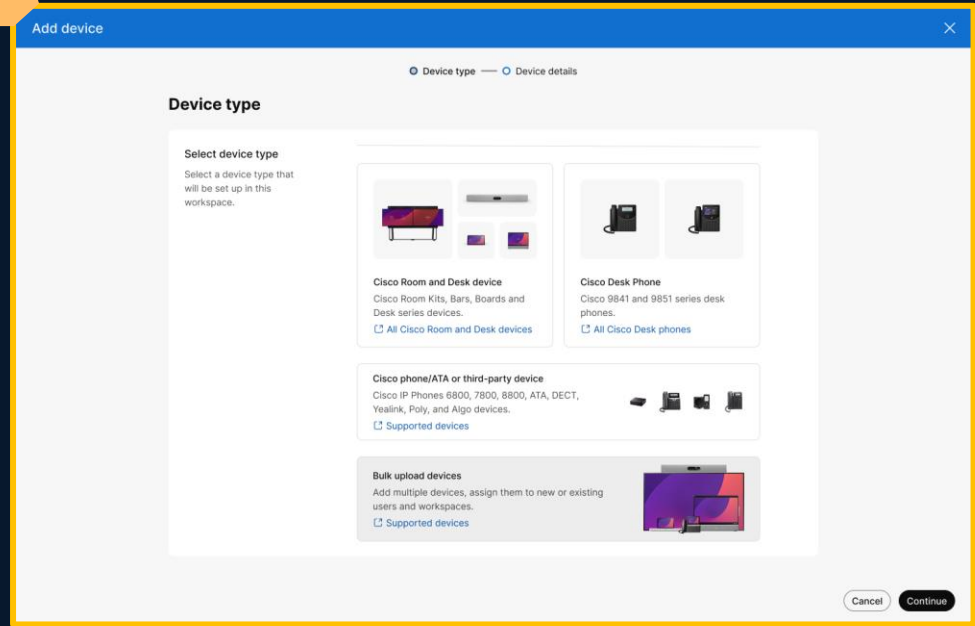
Add device

Device type — Device details

Device type

Select device type

Select a device type that will be set up in this workspace.

Cisco Room and Desk device
Cisco Room Kits, Bars, Boards and Desk series devices.
All Cisco Room and Desk devices

Cisco Desk Phone
Cisco 9841 and 9851 series desk phones.
All Cisco Desk phones

Cisco phone/ATA or third-party device
Cisco IP Phones 6800, 7800, 8800, ATA, DECT, Yealink, Poly, and Algo devices.
Supported devices

Bulk upload devices
Add multiple devices, assign them to new or existing users and workspaces.
Supported devices

Cancel Continue